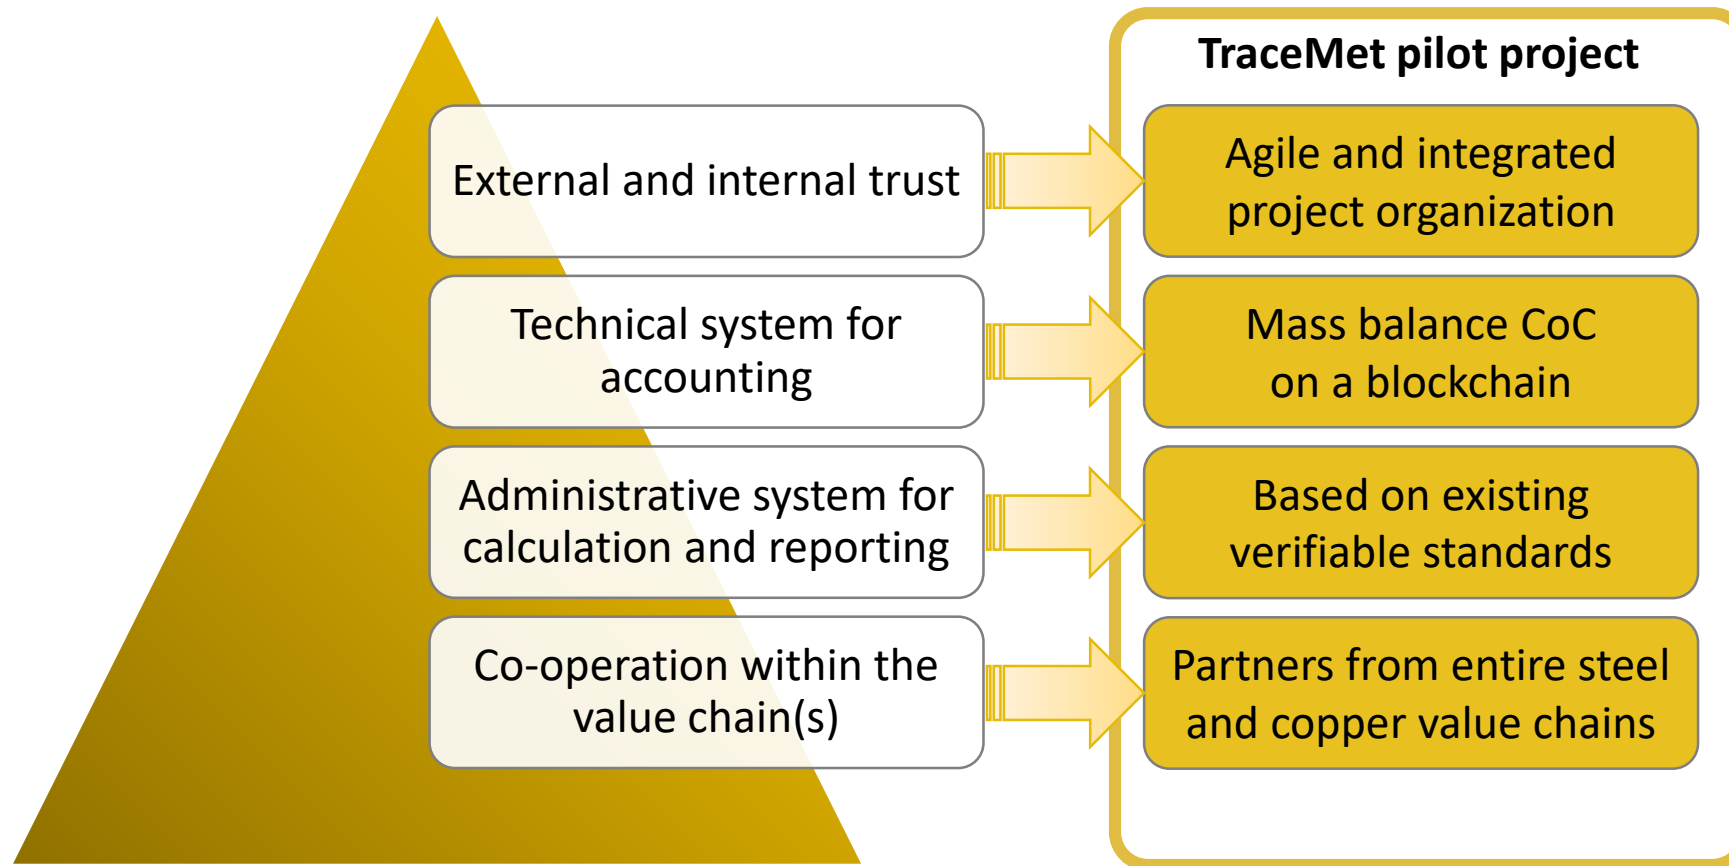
External and internal trust

Technical system for accounting

Administrative system for calculation and reporting

Co-operation within the value chain(s)

TraceMet pilot project

Agile and integrated project organization

Mass balance CoC on a blockchain

Based on existing verifiable standards

Partners from entire steel and copper value chains